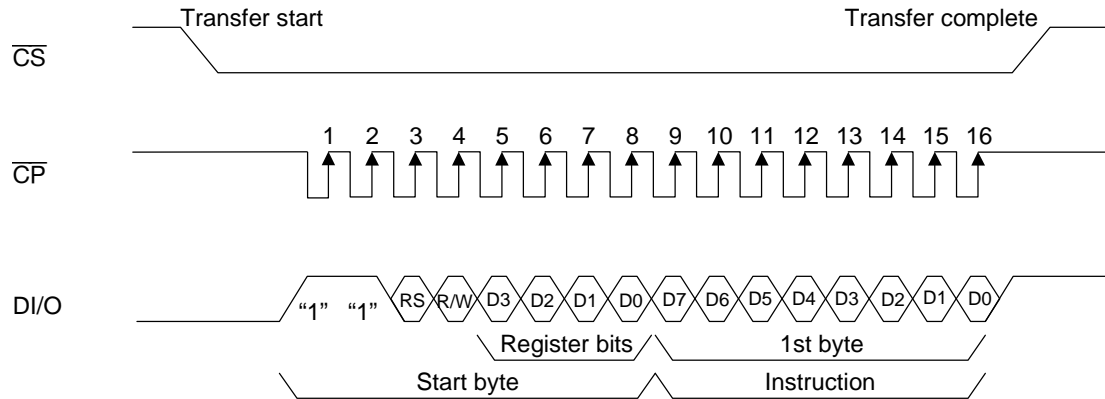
Transfer start

Transfer complete

$\overline{\text{CS}}$

1 2 3 4 5 6 7 8 9 10 11 12 13 14 15 16

$\overline{\text{CP}}$

DI/O

“1” “1” RS R/W D3 D2 D1 D0 D7 D6 D5 D4 D3 D2 D1 D0

Register bits

1st byte

Start byte

Instruction